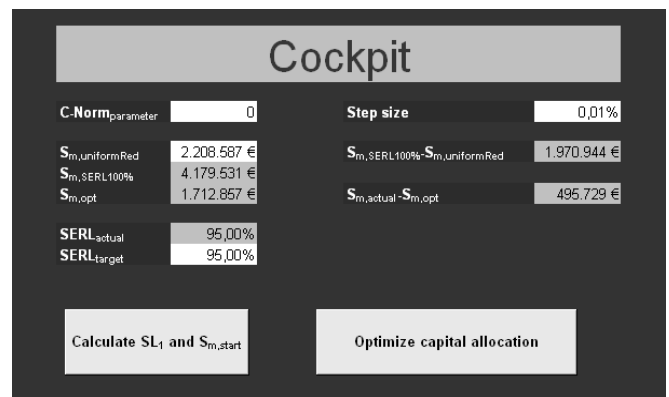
Cockpit

$\text{C-Norm}_{\text{parameter}}$ 0

Step size 0,01%

$S_{m,\text{uniformRed}}$ 2.208.587 €

$S_{m,\text{SERL}100\%}$ 4.179.531 €

$S_{m,\text{opt}}$ 1.712.857 €

$S_{m,\text{SERL}100\%}$-$S_{m,\text{uniformRed}}$ 1.970.944 €

$S_{m,\text{actual}}$-$S_{m,\text{opt}}$ 495.729 €

$\text{SERL}_{\text{actual}}$ 95,00%

$\text{SERL}_{\text{target}}$ 95,00%

Calculate $SL_1$ and $S_{m,\text{start}}$

Optimize capital allocation